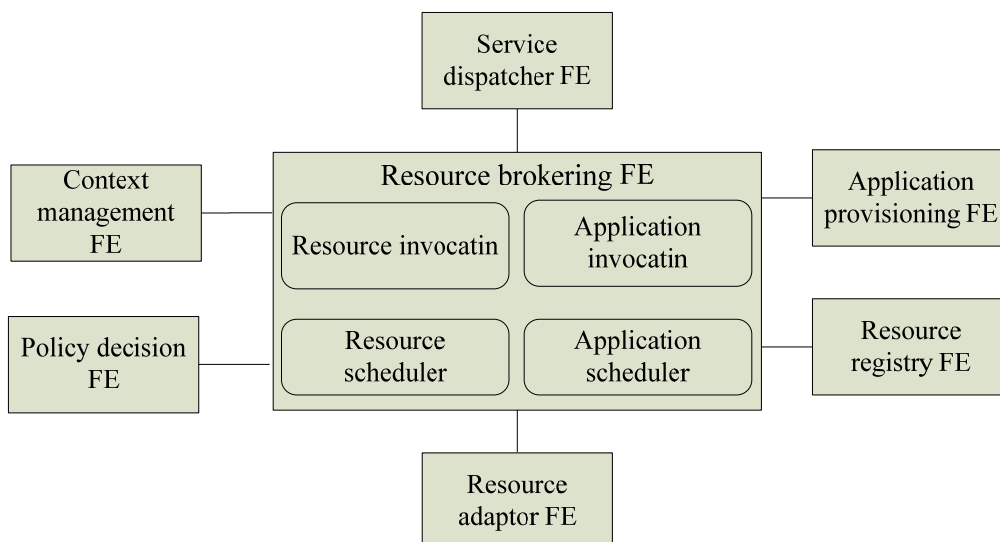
Service dispatcher FE

Context management FE

Resource brokering FE

Resource invocatin

Application invocatin

Resource scheduler

Application scheduler

Application provisioning FE

Policy decision FE

Resource registry FE

Resource adaptor FE